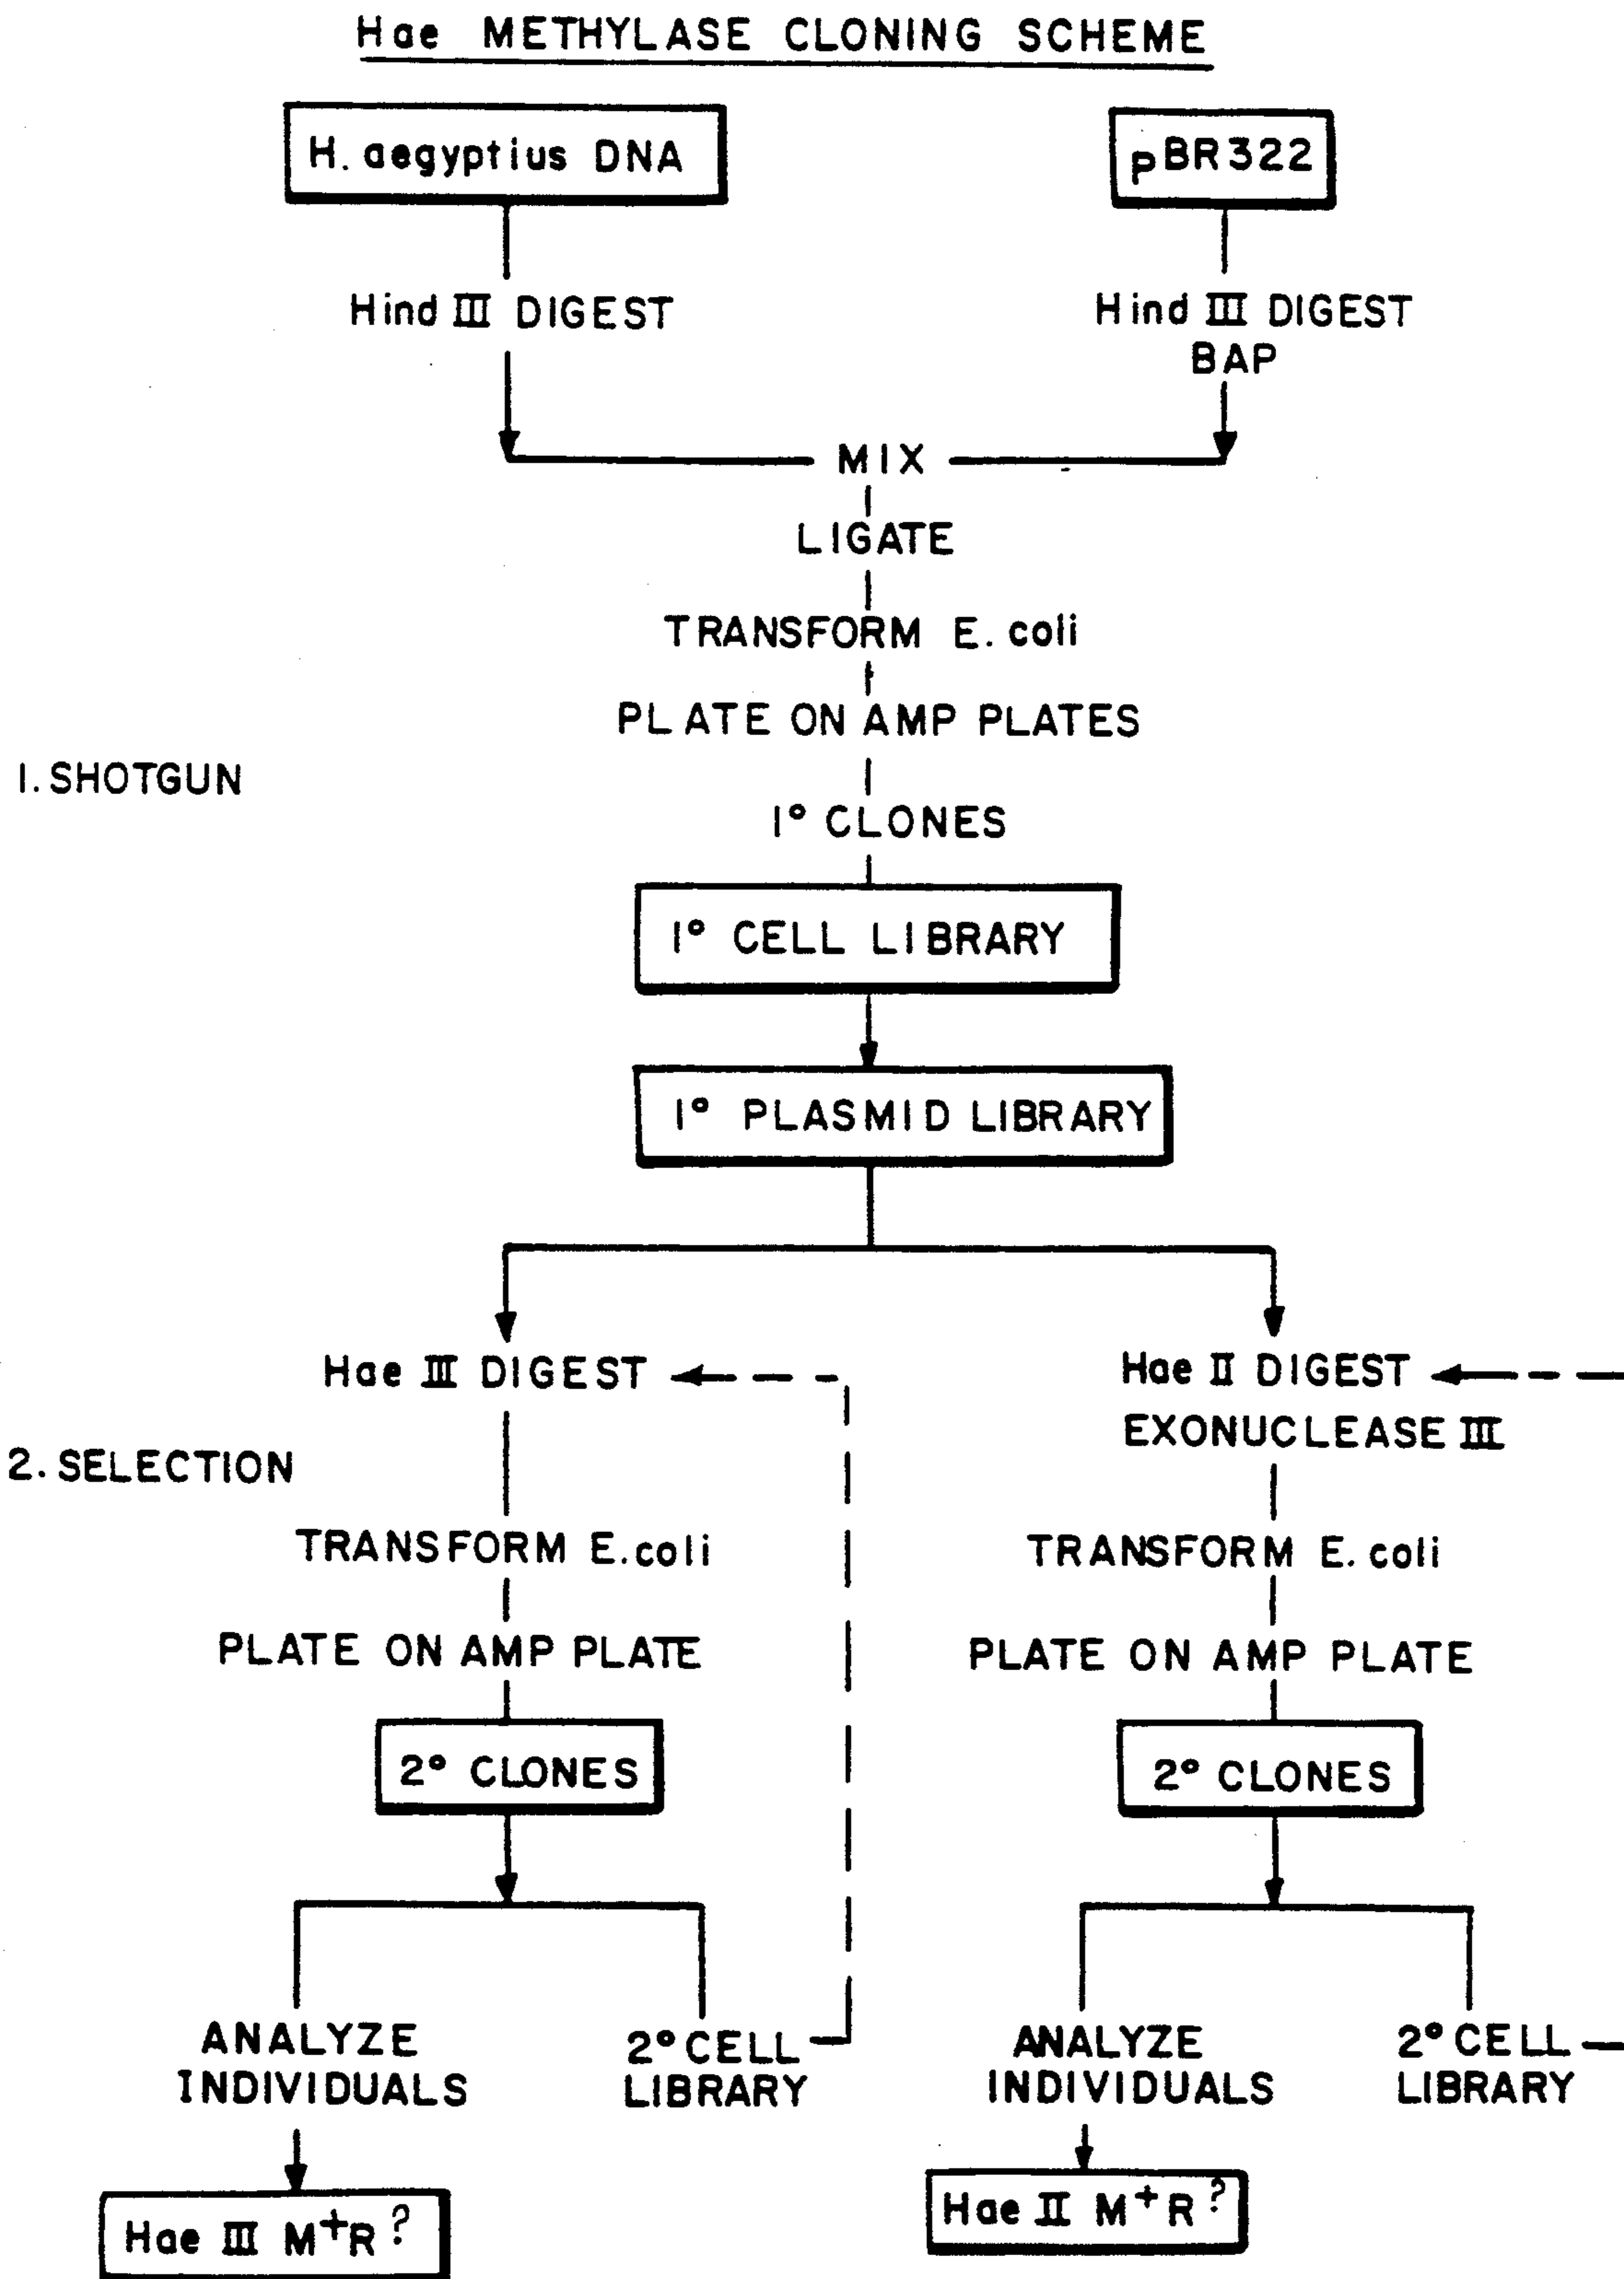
Hae METHYLASE CLONING SCHEME

H. aegyptius DNA

pBR322

Hind III DIGEST

Hind III DIGEST
BAP

MIX

LIGATE

TRANSFORM E. coli

PLATE ON AMP PLATES

1. SHOTGUN

1° CLONES

1° CELL LIBRARY

1° PLASMID LIBRARY

Hae III DIGEST

Hae II DIGEST
EXONUCLEASE III

2. SELECTION

TRANSFORM E.coli

TRANSFORM E. coli

PLATE ON AMP PLATE

PLATE ON AMP PLATE

2° CLONES

2° CLONES

ANALYZE INDIVIDUALS

2° CELL LIBRARY

ANALYZE INDIVIDUALS

2° CELL LIBRARY

Hae III $M^+R^?$

Hae II $M^+R^?$